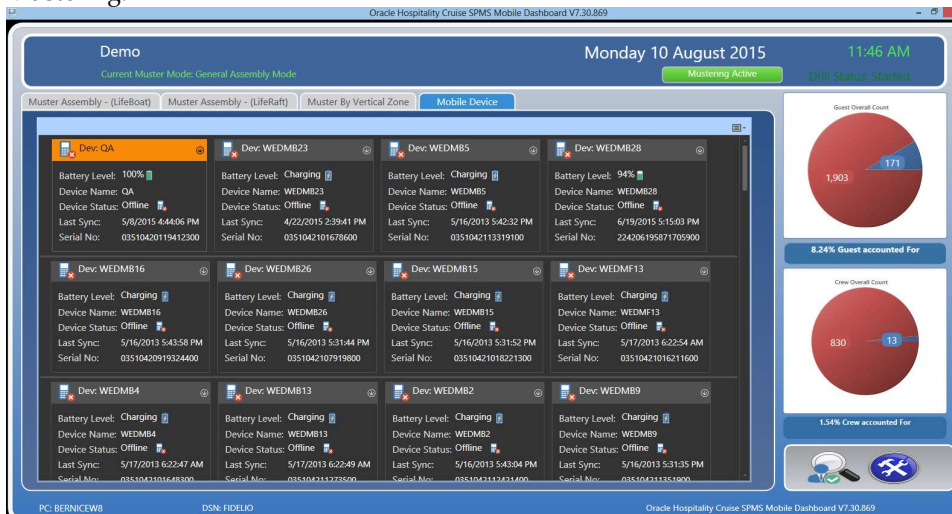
Oracle Hospitality Cruise SPMS Mobile Dashboard V7.30.869

Demo
Current Muster Mode: General Assembly Mode

Monday 10 August 2015
Mustering Active

11:46 AM
Drill Status: Started

Muster Assembly - (LifeBoat) | Muster Assembly - (LifeRaft) | Muster By Vertical Zone | Mobile Device

Dev: QA
Battery Level: 100%
Device Name: QA
Device Status: Offline
Last Sync: 5/8/2015 4:44:06 PM
Serial No: 0351042011941230

Dev: WEDMB23
Battery Level: Charging
Device Name: WEDMB23
Device Status: Offline
Last Sync: 4/22/2015 2:39:41 PM
Serial No: 0351042101678600

Dev: WEDMB5
Battery Level: Charging
Device Name: WEDMB5
Device Status: Offline
Last Sync: 5/16/2013 5:42:32 PM
Serial No: 0351042113319100

Dev: WEDMB28
Battery Level: 94%
Device Name: WEDMB28
Device Status: Offline
Last Sync: 6/19/2015 5:15:03 PM
Serial No: 224206195871705900

Dev: WEDMB16
Battery Level: Charging
Device Name: WEDMB16
Device Status: Offline
Last Sync: 5/16/2013 5:43:58 PM
Serial No: 03510420919324400

Dev: WEDMB26
Battery Level: Charging
Device Name: WEDMB26
Device Status: Offline
Last Sync: 5/16/2013 5:31:44 PM
Serial No: 0351042107919800

Dev: WEDMB15
Battery Level: Charging
Device Name: WEDMB15
Device Status: Offline
Last Sync: 5/16/2013 5:31:52 PM
Serial No: 03510421018221300

Dev: WEDMF13
Battery Level: Charging
Device Name: WEDMF13
Device Status: Offline
Last Sync: 5/17/2013 6:22:54 AM
Serial No: 0351042101621160

Dev: WEDMB4
Battery Level: Charging
Device Name: WEDMB4
Device Status: Offline
Last Sync: 5/17/2013 6:22:47 AM
Serial No: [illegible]

Dev: WEDMB13
Battery Level: Charging
Device Name: WEDMB13
Device Status: Offline
Last Sync: 5/17/2013 6:22:49 AM
Serial No: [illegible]

Dev: WEDMB2
Battery Level: Charging
Device Name: WEDMB2
Device Status: Offline
Last Sync: 5/16/2013 5:43:04 PM
Serial No: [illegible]

Dev: WEDMB9
Battery Level: Charging
Device Name: WEDMB9
Device Status: Offline
Last Sync: 5/16/2013 5:31:35 PM
Serial No: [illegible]

Guest Overall Count
1,903
171
8.24% Guest accounted For

Crew Overall Count
830
13
1.54% Crew accounted For

PC: BERNICEW8
DSN: FIDELIO
Oracle Hospitality Cruise SPMS Mobile Dashboard V7.30.869